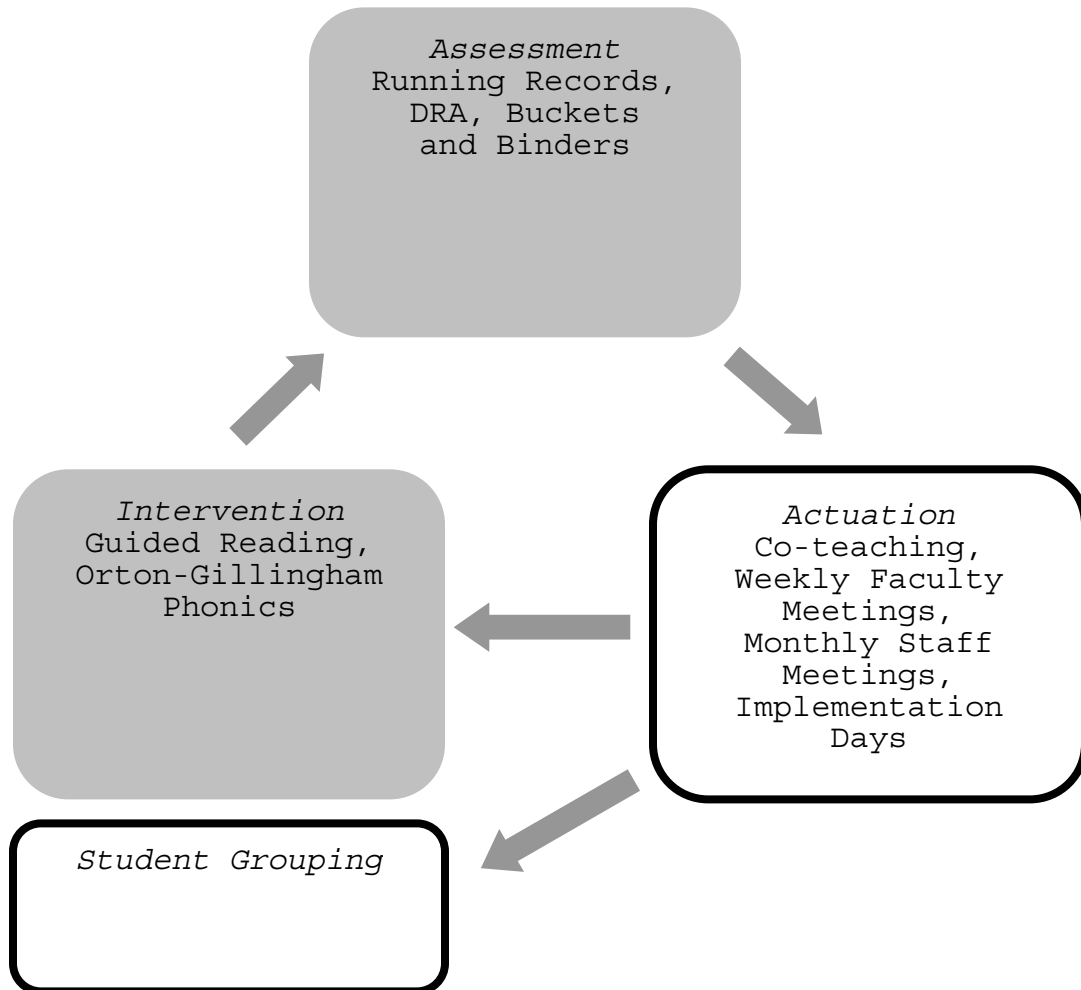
Assessment
Running Records, DRA, Buckets and Binders

Actuation
Co-teaching, Weekly Faculty Meetings, Monthly Staff Meetings, Implementation Days

Intervention
Guided Reading, Orton-Gillingham Phonics

Student Grouping